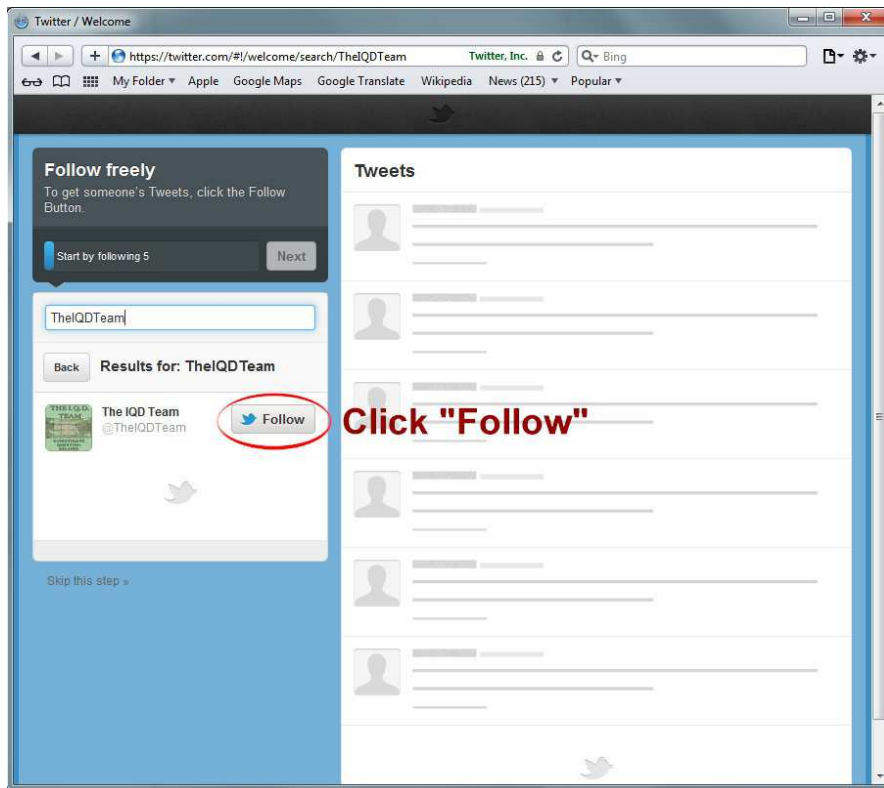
Twitter / Welcome

https://twitter.com/#!/welcome/search/TheIQDTeam Twitter, Inc. Bing

My Folder ▾ Apple Google Maps Google Translate Wikipedia News (215) ▾ Popular ▾

Follow freely
To get someone's Tweets, click the Follow Button.

Start by following 5 Next

TheIQDTeam

Back Results for: TheIQDTeam

THE IQD TEAM
The IQD Team
@TheIQDTeam
Follow

Click "Follow"

Skip this step »

Tweets